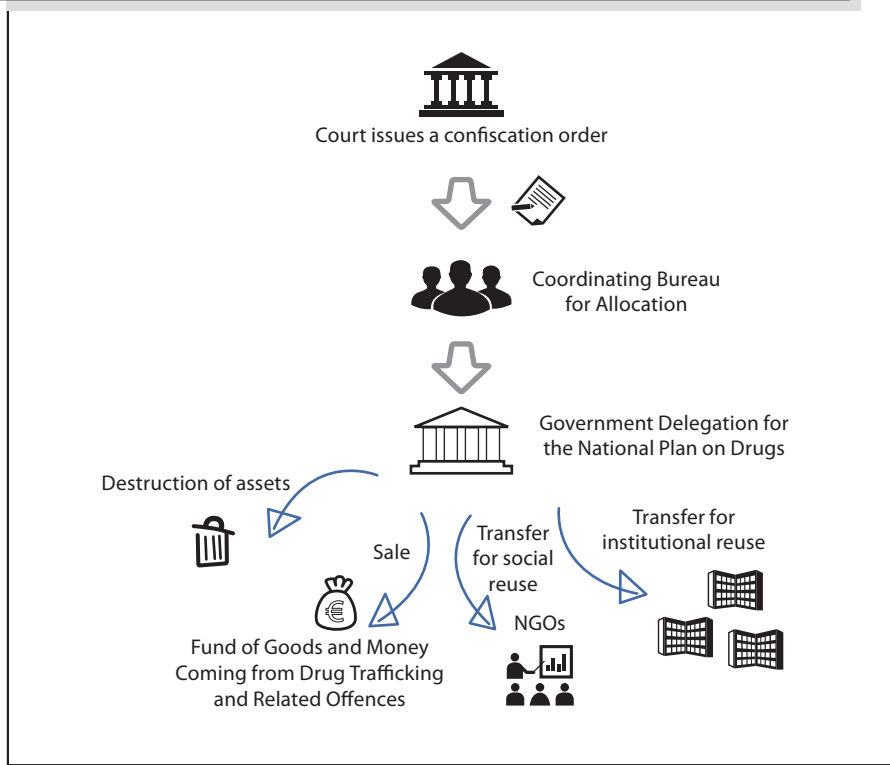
Court issues a confiscation order

Coordinating Bureau for Allocation

Government Delegation for the National Plan on Drugs

Destruction of assets

Sale

Transfer for social reuse

Transfer for institutional reuse

€

Fund of Goods and Money Coming from Drug Trafficking and Related Offences

NGOs